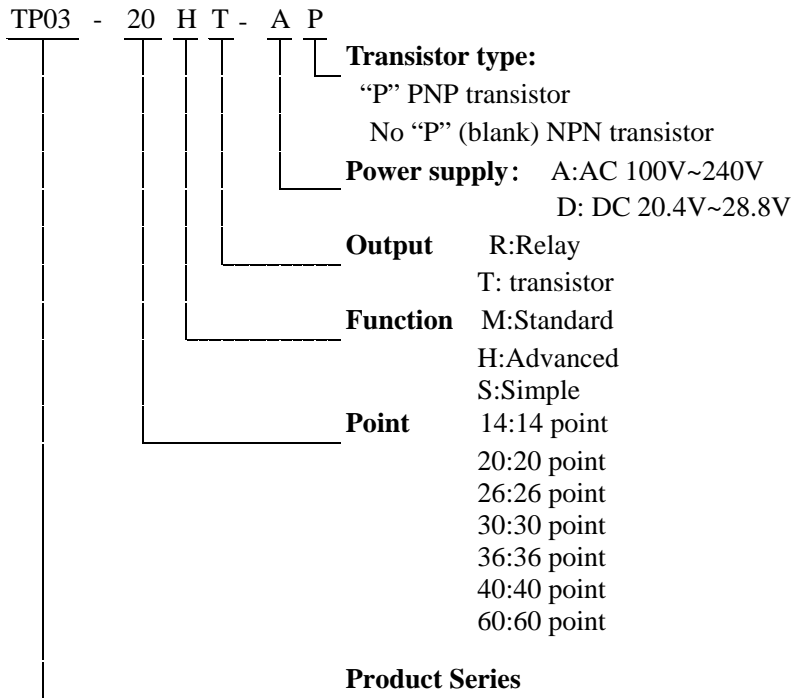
TP03 - 20 H T - A P

**Transistor type:**
"P" PNP transistor
No "P" (blank) NPN transistor

**Power supply**: A:AC 100V~240V
D: DC 20.4V~28.8V

**Output** R:Relay
T: transistor

**Function** M:Standard
H:Advanced
S:Simple

**Point** 14:14 point
20:20 point
26:26 point
30:30 point
36:36 point
40:40 point
60:60 point

**Product Series**